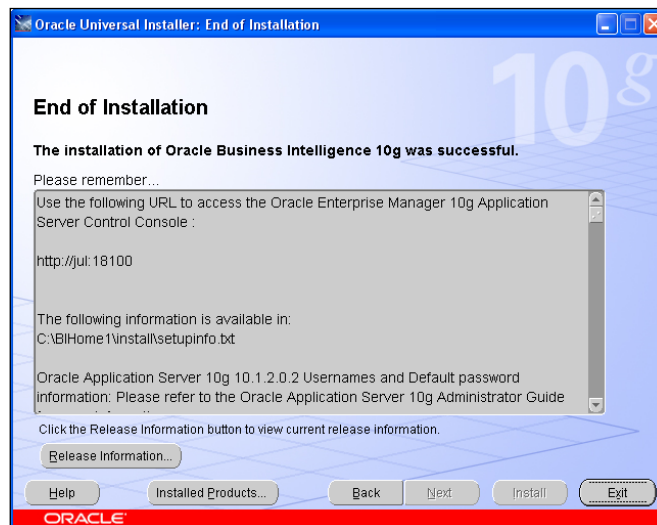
Oracle Universal Installer: End of Installation

10g

End of Installation

The installation of Oracle Business Intelligence 10g was successful.

Please remember...

Use the following URL to access the Oracle Enterprise Manager 10g Application Server Control Console :

http://jul:18100

The following information is available in:
C:\BIHome1\install\setupinfo.txt

Oracle Application Server 10g 10.1.2.0.2 Usernames and Default password information: Please refer to the Oracle Application Server 10g Administrator Guide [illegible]

Click the Release Information button to view current release information.

Release Information...

Help | Installed Products... | Back | Next | Install | Exit

ORACLE